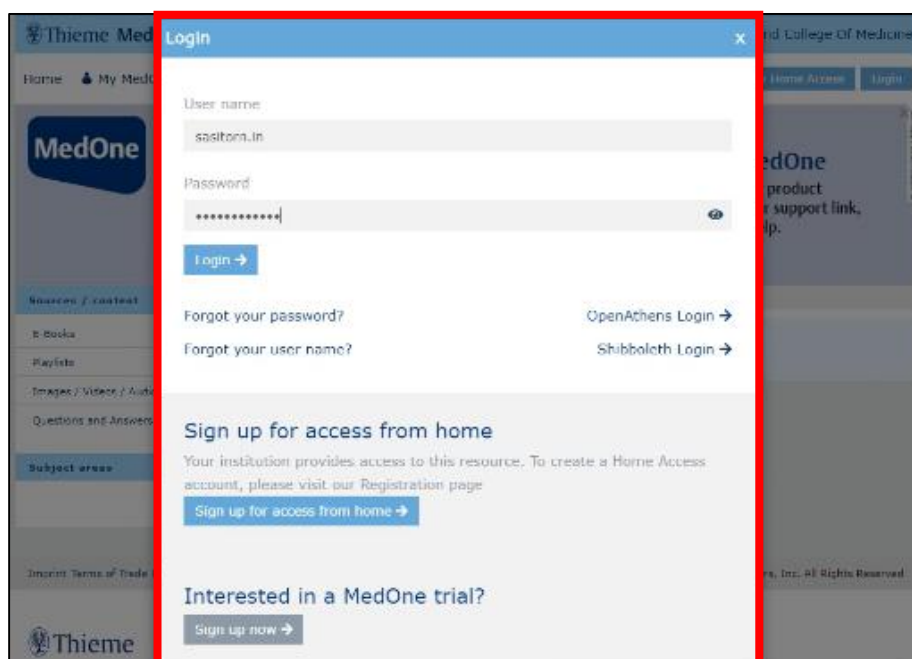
Thieme Med

Home My Med

MedOne

Sources / content

E-Books

Playlists

Images / Videos / Audio

Questions and Answers

Subject areas

Imprint Terms of Trade

Thieme

nd College Of Medicine

Home Access Login

edOne
product
r support link,
lp.

s, Inc. All Rights Reserved

Login ×

User name

sasitorn.in

Password

•••••••••••••

Login →

Forgot your password?

OpenAthens Login →

Forgot your user name?

Shibboleth Login →

Sign up for access from home

Your institution provides access to this resource. To create a Home Access account, please visit our Registration page

Sign up for access from home →

Interested in a MedOne trial?

Sign up now →